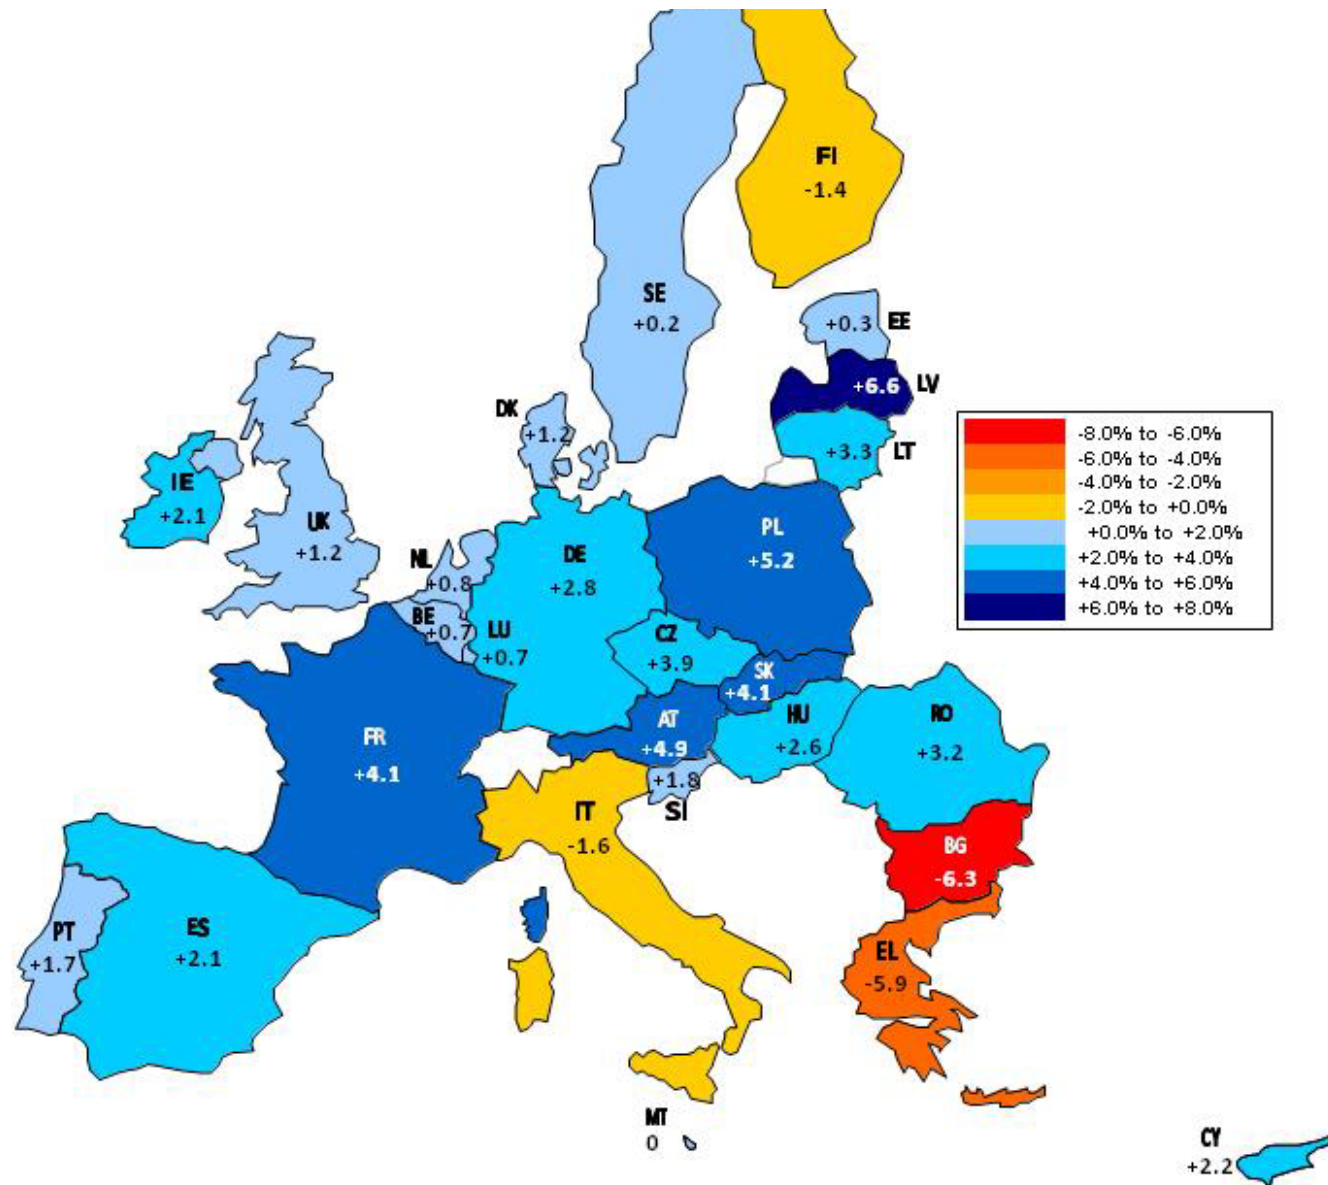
FI
-1.4

SE
+0.2

+0.3 EE

+6.6 LV

+3.3 LT

DK
+1.2

IE
+2.1

UK
+1.2

NL
+0.8

DE
+2.8

PL
+5.2

BE
+0.7

LU
+0.7

CZ
+3.9

SK
+4.1

FR
+4.1

AT
+4.9

HU
+2.6

RO
+3.2

+1.8
SI

IT
-1.6

BG
-6.3

PT
+1.7

ES
+2.1

EL
-5.9

MT
0

CY
+2.2

| | |
|---|---|
| | -8.0% to -6.0% |
| | -6.0% to -4.0% |
| | -4.0% to -2.0% |
| | -2.0% to +0.0% |
| | +0.0% to +2.0% |
| | +2.0% to +4.0% |
| | +4.0% to +6.0% |
| | +6.0% to +8.0% |